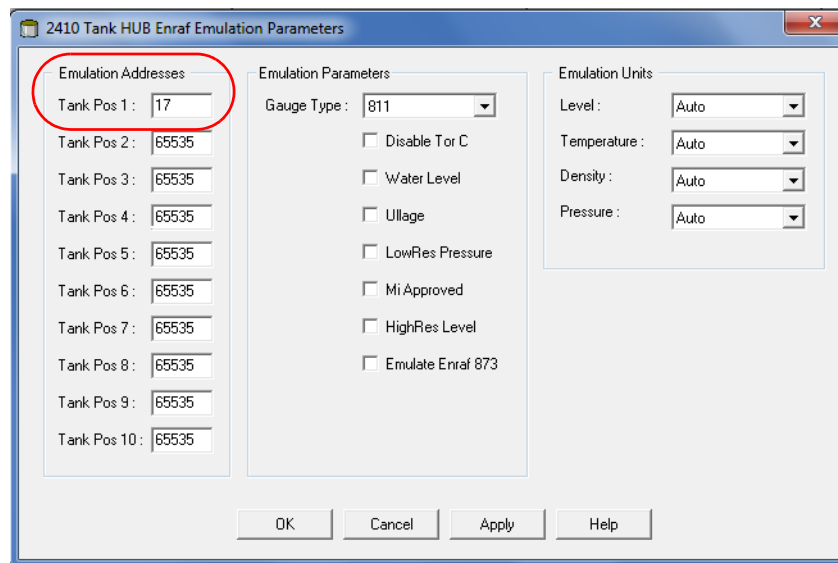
2410 Tank HUB Enraf Emulation Parameters

Emulation Addresses

Tank Pos 1 : 17

Tank Pos 2 : 65535

Tank Pos 3 : 65535

Tank Pos 4 : 65535

Tank Pos 5 : 65535

Tank Pos 6 : 65535

Tank Pos 7 : 65535

Tank Pos 8 : 65535

Tank Pos 9 : 65535

Tank Pos 10 : 65535

Emulation Parameters

Gauge Type : 811

Disable Tor C

Water Level

Ullage

LowRes Pressure

Mi Approved

HighRes Level

Emulate Enraf 873

Emulation Units

Level : Auto

Temperature : Auto

Density : Auto

Pressure : Auto

OK

Cancel

Apply

Help